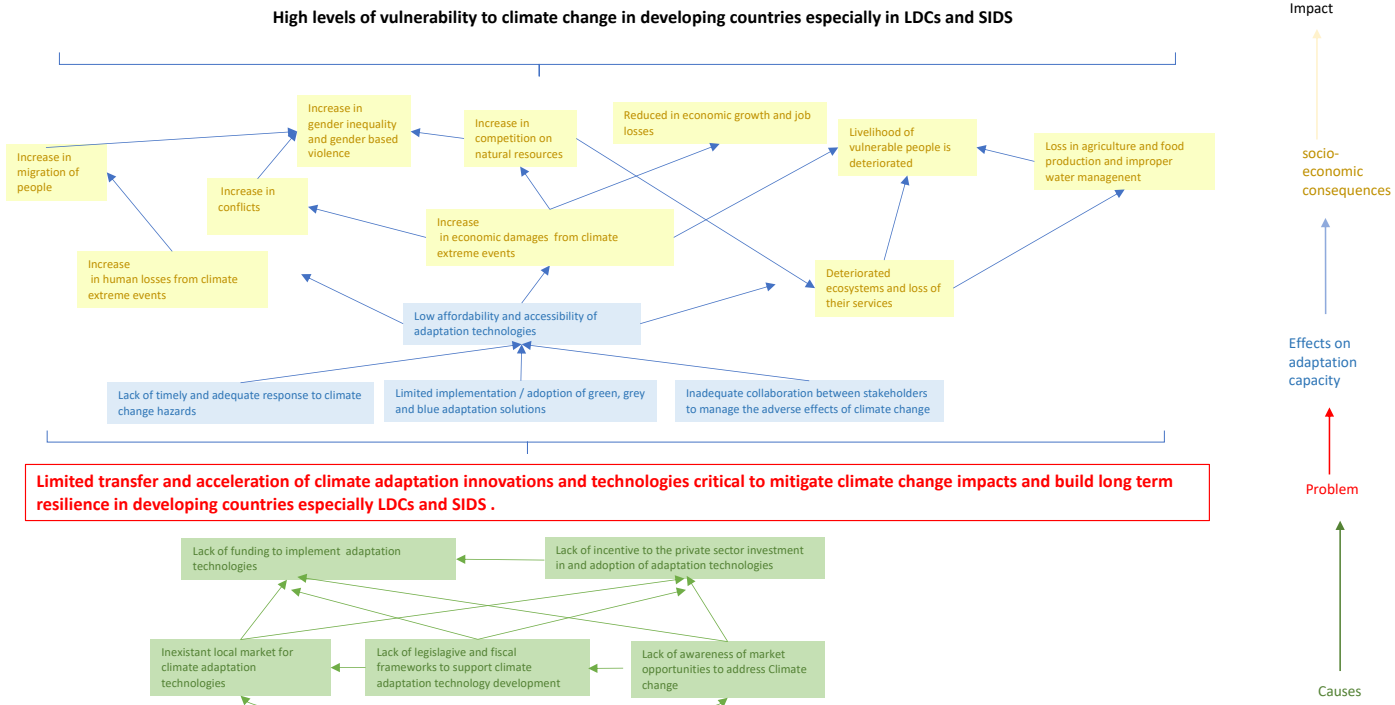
High levels of vulnerability to climate change in developing countries especially in LDCs and SIDS

Impact

Increase in migration of people

Increase in gender inequality and gender based violence

Increase in competition on natural resources

Reduced in economic growth and job losses

Livelihood of vulnerable people is deteriorated

Loss in agriculture and food production and improper water management

socio-economic consequences

Increase in conflicts

Increase in economic damages from climate extreme events

Increase in human losses from climate extreme events

Deteriorated ecosystems and loss of their services

Low affordability and accessibility of adaptation technologies

Effects on adaptation capacity

Lack of timely and adequate response to climate change hazards

Limited implementation / adoption of green, grey and blue adaptation solutions

Inadequate collaboration between stakeholders to manage the adverse effects of climate change

Limited transfer and acceleration of climate adaptation innovations and technologies critical to mitigate climate change impacts and build long term resilience in developing countries especially LDCs and SIDS .

Problem

Lack of funding to implement adaptation technologies

Lack of incentive to the private sector investment in and adoption of adaptation technologies

Inexistant local market for climate adaptation technologies

Lack of legislagive and fiscal frameworks to support climate adaptation technology development

Lack of awareness of market opportunities to address Climate change

Causes